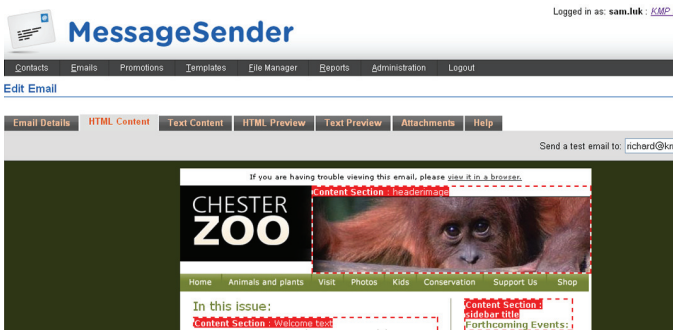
MessageSender

Logged in as: sam.luk : KMP

Contacts Emails Promotions Templates File Manager Reports Administration Logout

Edit Email

Email Details HTML Content Text Content HTML Preview Text Preview Attachments Help

Send a test email to: richard@km

If you are having trouble viewing this email, please view it in a browser.

CHESTER ZOO

Content Section : headerimage

Home Animals and plants Visit Photos Kids Conservation Support Us Shop

In this issue:

Content Section : Welcome text

Content Section : sidebar title

Forthcoming Events: